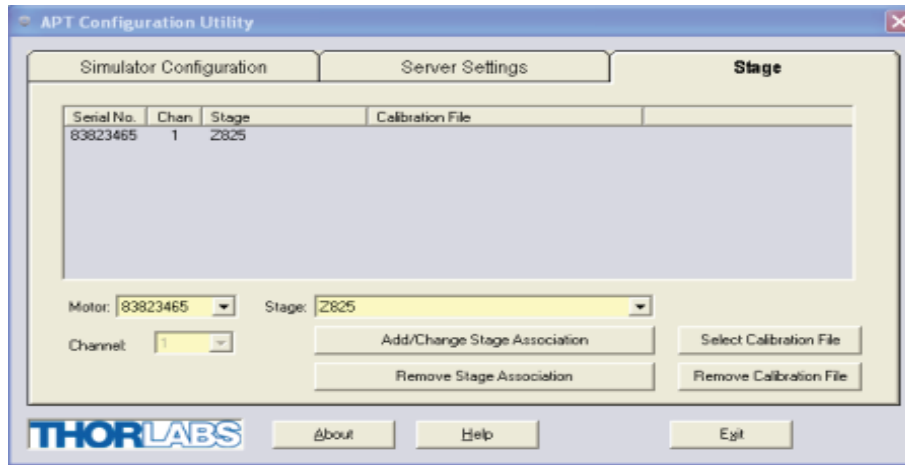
APT Configuration Utility

Simulator Configuration | Server Settings | Stage

| Serial No. | Chan | Stage | Calibration File |
|---|---|---|---|
| 83823465 | 1 | Z825 | |

Motor: 83823465
Stage: Z825
Channel: 1

Add/Change Stage Association
Remove Stage Association
Select Calibration File
Remove Calibration File

THORLABS
About
Help
Exit